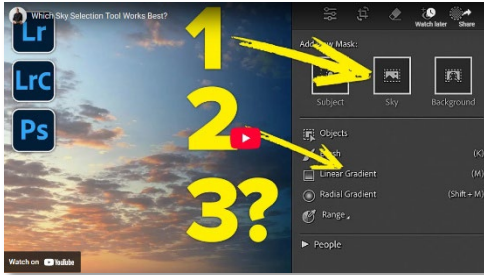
Which Sky Selection Tool Works Best?

Watch later

Share

Lr

LrC

Ps

1

2

3?

Add New Mask:

Subject

Sky

Background

Objects

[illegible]sh (K)

Linear Gradient (M)

Radial Gradient (Shift + M)

Range

People

Watch on YouTube